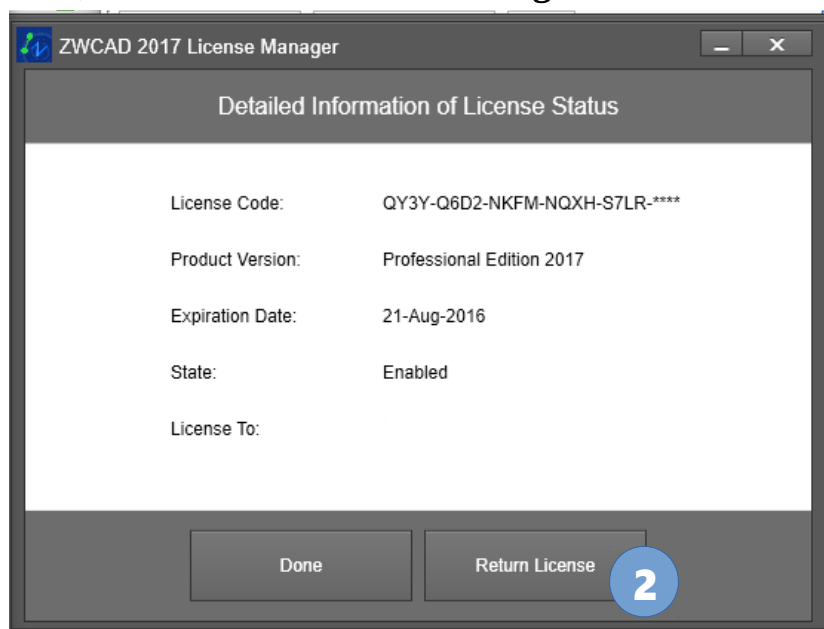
ZWCAD 2017 License Manager

Detailed Information of License Status

| License Code: | QY3Y-Q6D2-NKFM-NQXH-S7LR-**** |
|---|---|
| Product Version: | Professional Edition 2017 |
| Expiration Date: | 21-Aug-2016 |
| State: | Enabled |
| License To: | |

Done

Return License

2